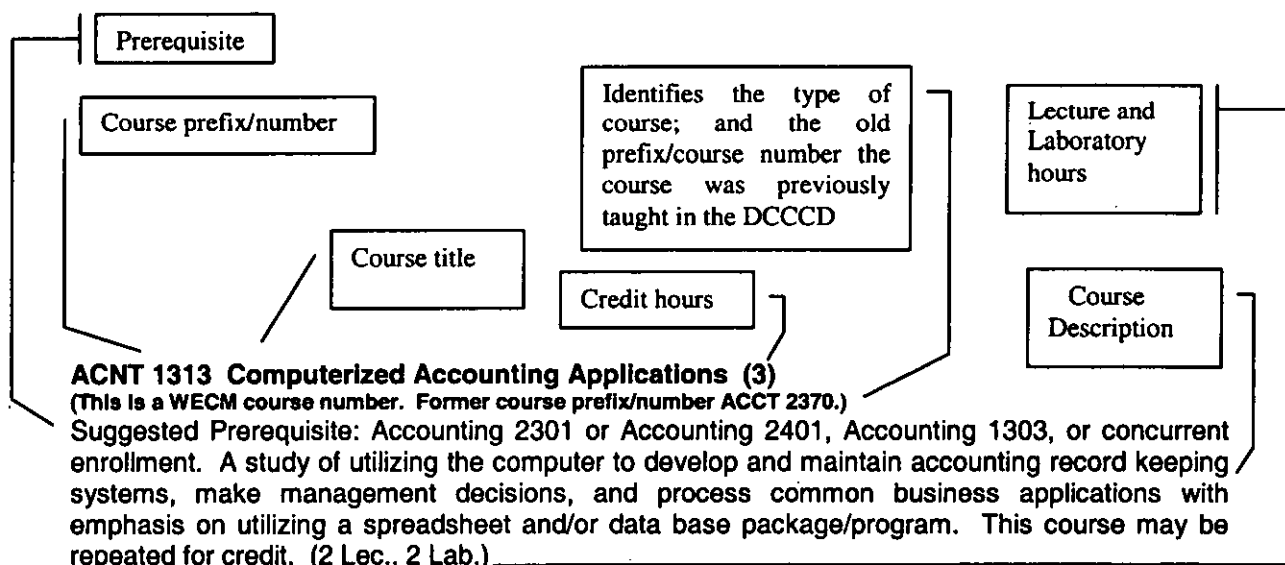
Prerequisite

Course prefix/number

Identifies the type of course; and the old prefix/course number the course was previously taught in the DCCCD

Lecture and Laboratory hours

Course title

Credit hours

Course Description

**ACNT 1313 Computerized Accounting Applications (3)**
(This is a WECM course number. Former course prefix/number ACCT 2370.)
Suggested Prerequisite: Accounting 2301 or Accounting 2401, Accounting 1303, or concurrent enrollment. A study of utilizing the computer to develop and maintain accounting record keeping systems, make management decisions, and process common business applications with emphasis on utilizing a spreadsheet and/or data base package/program. This course may be repeated for credit. (2 Lec., 2 Lab.)